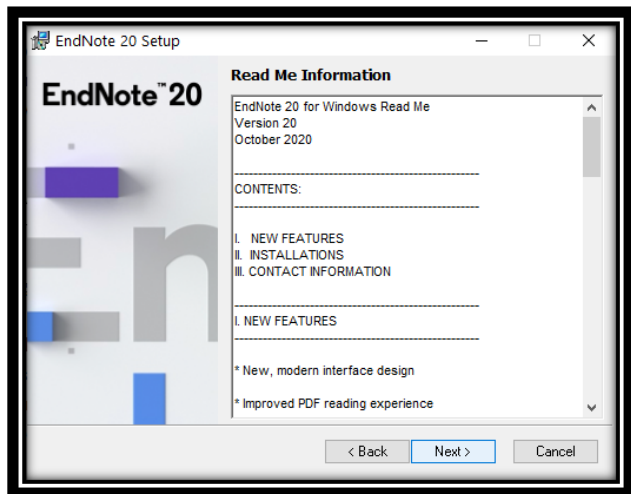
EndNote 20 Setup

EndNote™20

Read Me Information

EndNote 20 for Windows Read Me
Version 20
October 2020

------------------------------------------------------
CONTENTS:
------------------------------------------------------

I. NEW FEATURES
II. INSTALLATIONS
III. CONTACT INFORMATION

------------------------------------------------------
I. NEW FEATURES
------------------------------------------------------

* New, modern interface design

* Improved PDF reading experience

< Back | Next > | Cancel